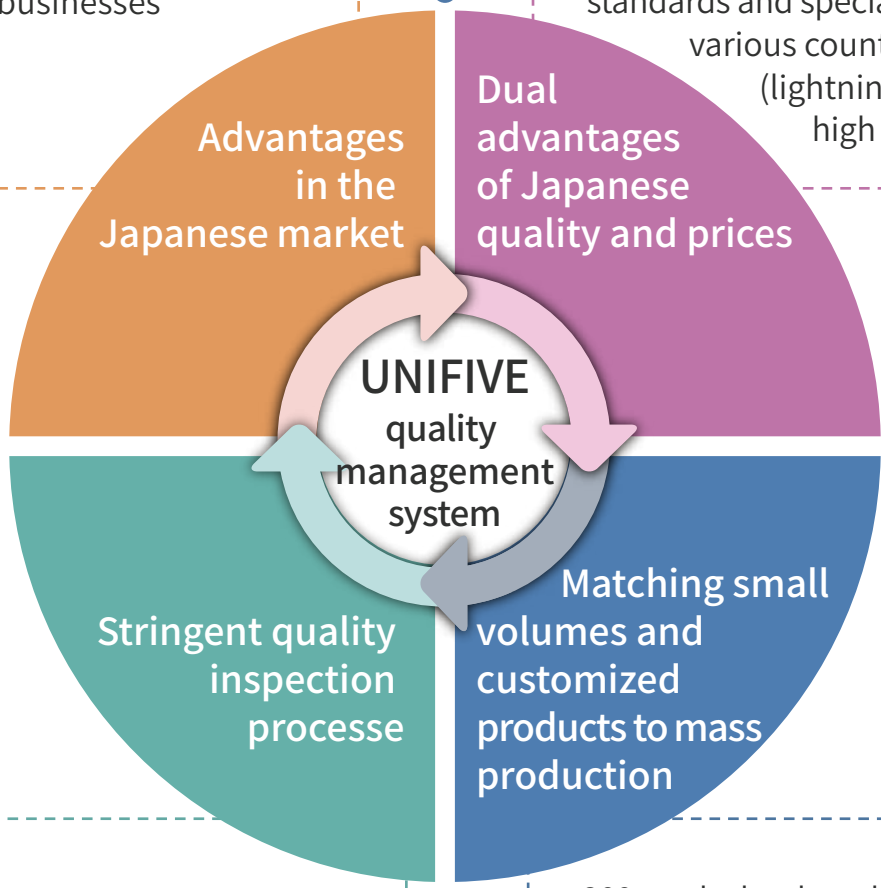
businesses

standards and specia
various count
(lightnin
high

Advantages in the Japanese market

Dual advantages of Japanese quality and prices

UNIFIVE quality management system

Stringent quality inspection processe

Matching small volumes and customized products to mass production